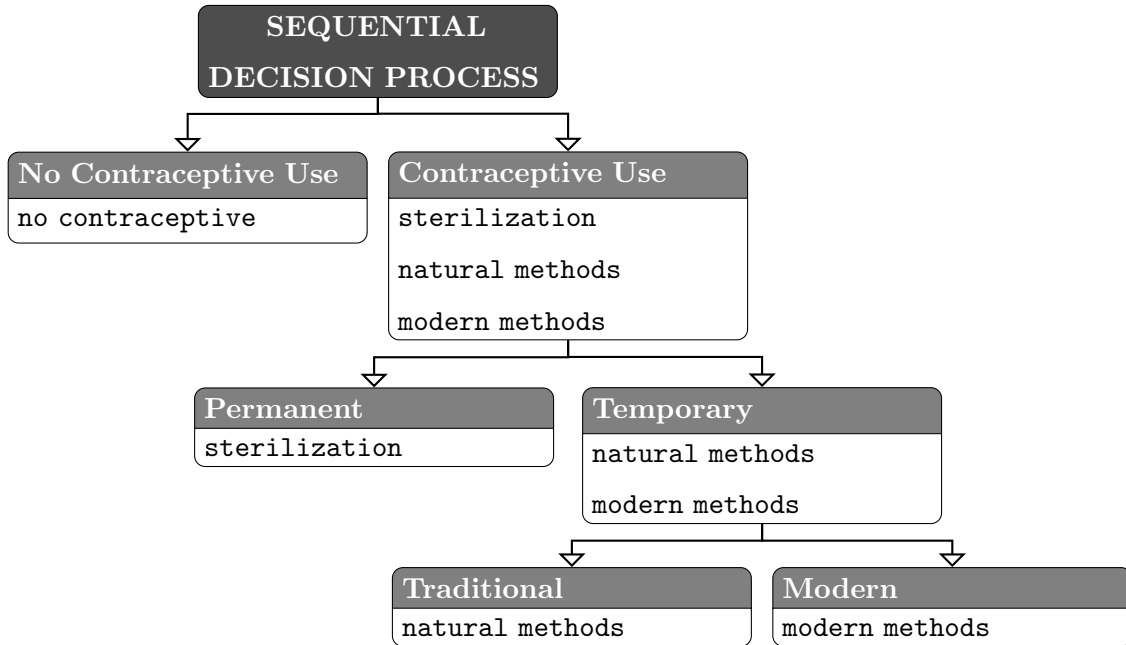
SEQUENTIAL DECISION PROCESS

No Contraceptive Use
no contraceptive

Contraceptive Use
sterilization
natural methods
modern methods

Permanent
sterilization

Temporary
natural methods
modern methods

Traditional
natural methods

Modern
modern methods